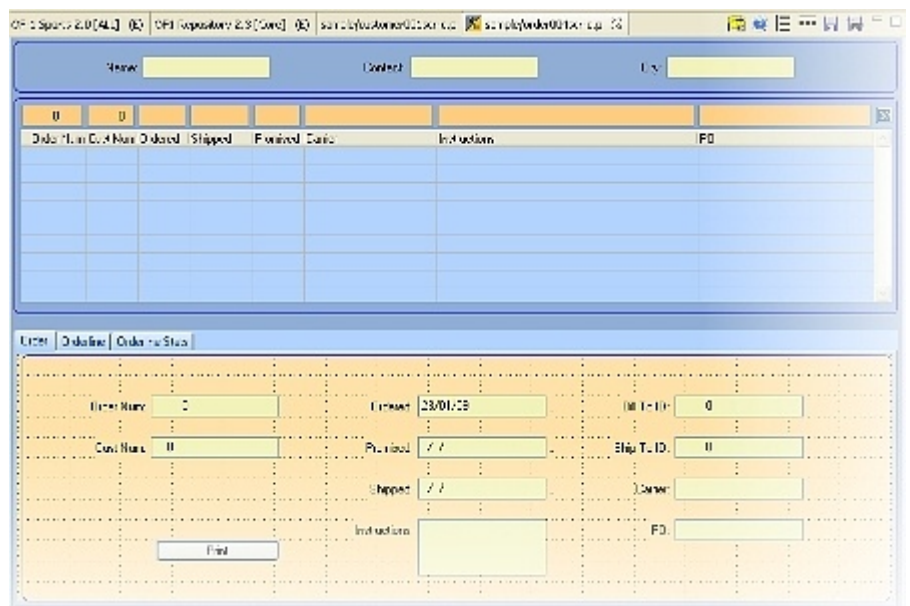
OE Sports 2.0 [ALL] (E) OE Repository 2.3 [Core] (E) sample/customer001.w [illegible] sample/order001.w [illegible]

Name: Contact: City:

0 0

| Order Num | Cust Num | Ordered | Shipped | Promised | Carrier | Instructions | PO |
|---|---|---|---|---|---|---|---|
| | | | | | | | |

Order | Orderline | Order Line Stat

Order Num: 0
Cust Num: 0
Ordered: 28/01/09
Promised: / /
Shipped: / /
Instructions:
Bill To ID: 0
Ship To ID: 0
Carrier:
PO:
Print